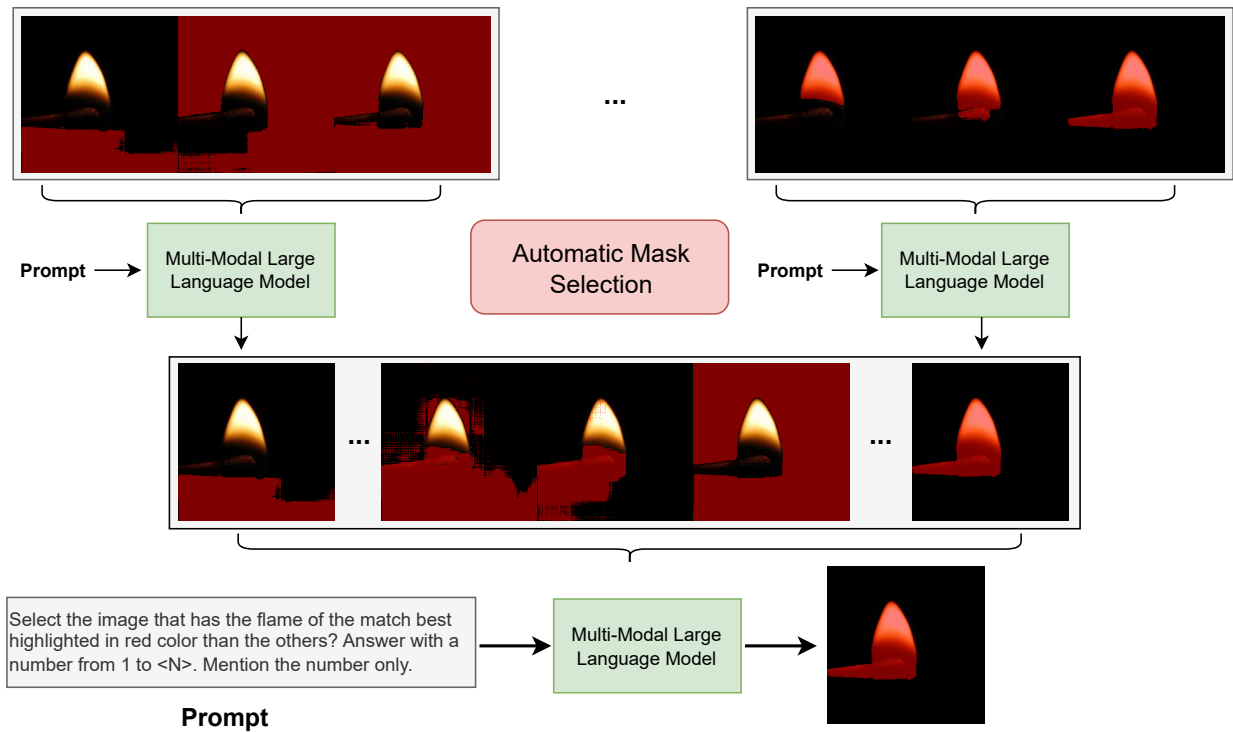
...

Prompt

Multi-Modal Large Language Model

Automatic Mask Selection

Prompt

Multi-Modal Large Language Model

...

...

Select the image that has the flame of the match best highlighted in red color than the others? Answer with a number from 1 to <N>. Mention the number only.

Multi-Modal Large Language Model

Prompt